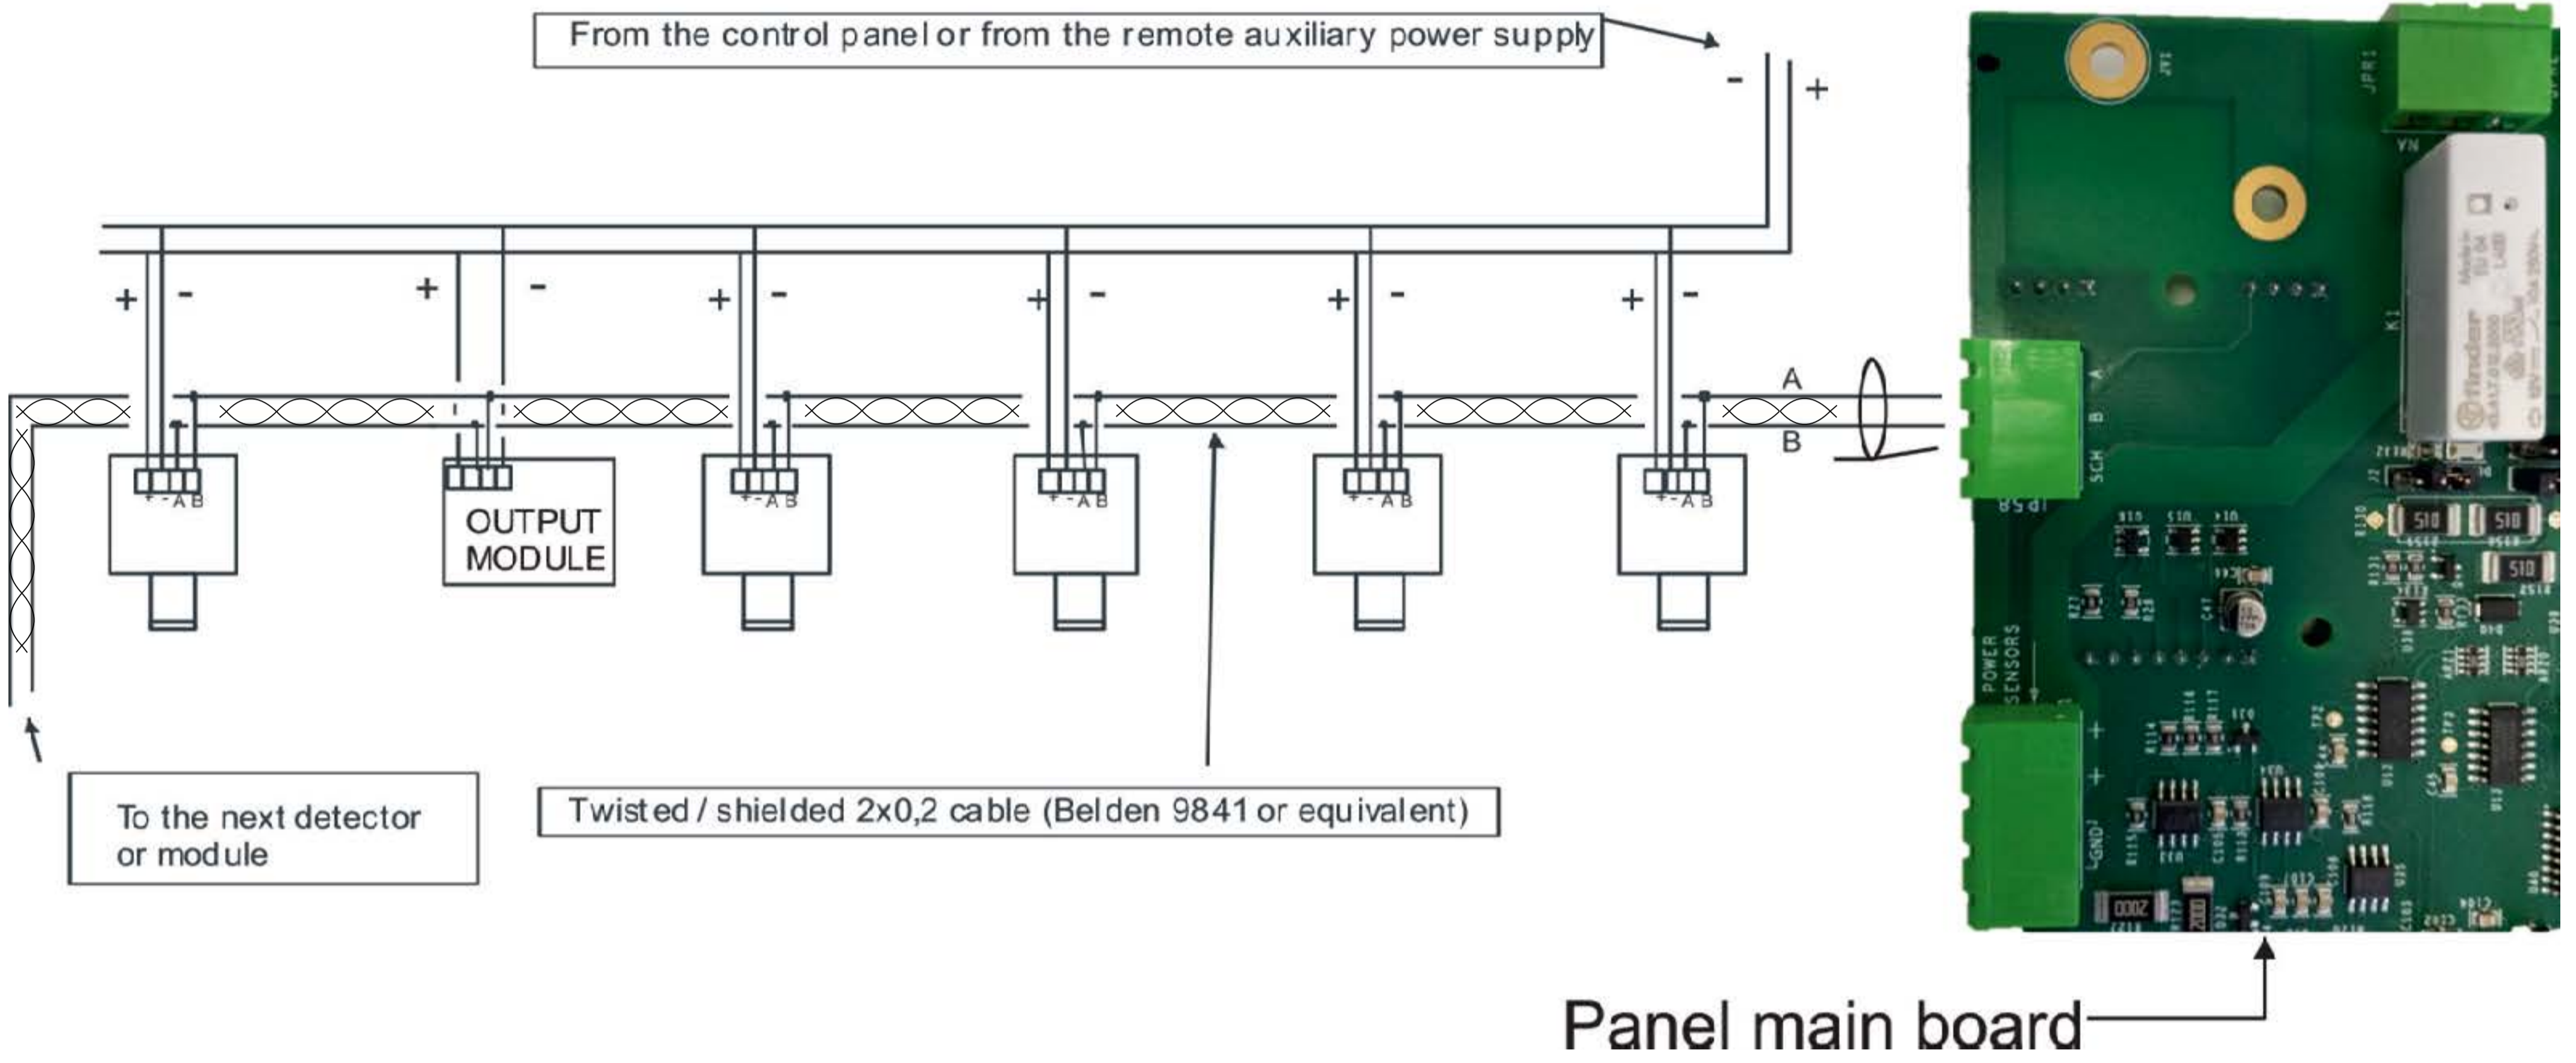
From the control panel or from the remote auxiliary power supply

- +

+ -

+ -

+ -

+ -

+ -

+ -

A

B

+ - A B

OUTPUT MODULE

+ - A B

+ - A B

+ - A B

+ - A B

To the next detector or module

Twisted / shielded 2x0,2 cable (Belden 9841 or equivalent)

JPR1

YN

K1

A

B

SCH

RS8

POWER SENSORS

+

+

GND

Panel main board